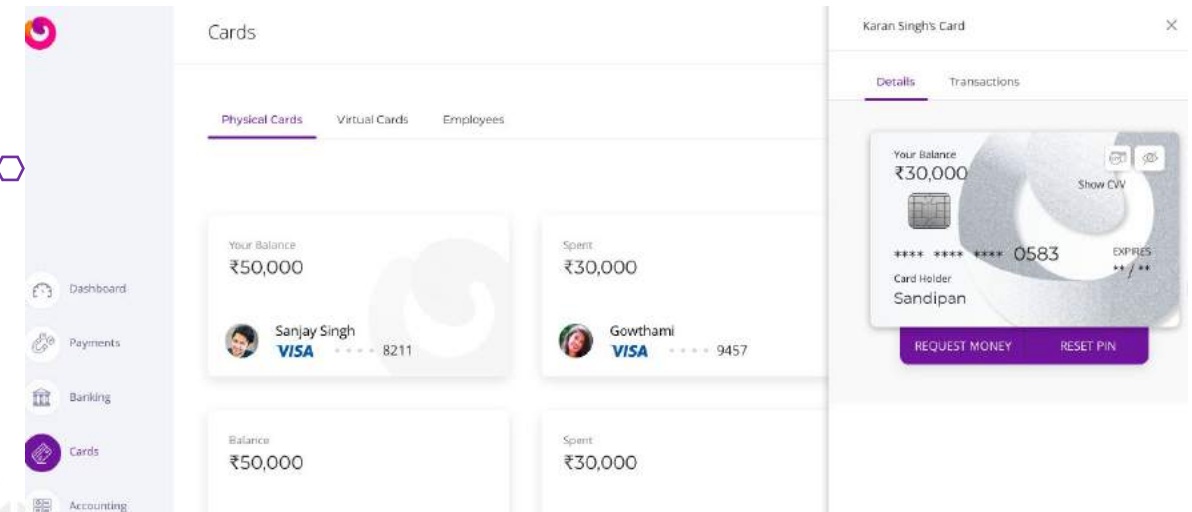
Cards

Physical Cards Virtual Cards Employees

Dashboard
Payments
Banking
Cards
Accounting

Your Balance
₹50,000
Sanjay Singh
VISA •••• 8211

Spent
₹30,000
Gowthami
VISA •••• 9457

Balance
₹50,000

Spent
₹30,000

Karan Singh's Card

Details Transactions

Your Balance
₹30,000
Show CVV
**** **** **** 0583
EXPIRES
** / **
Card Holder
Sandipan

REQUEST MONEY RESET PIN